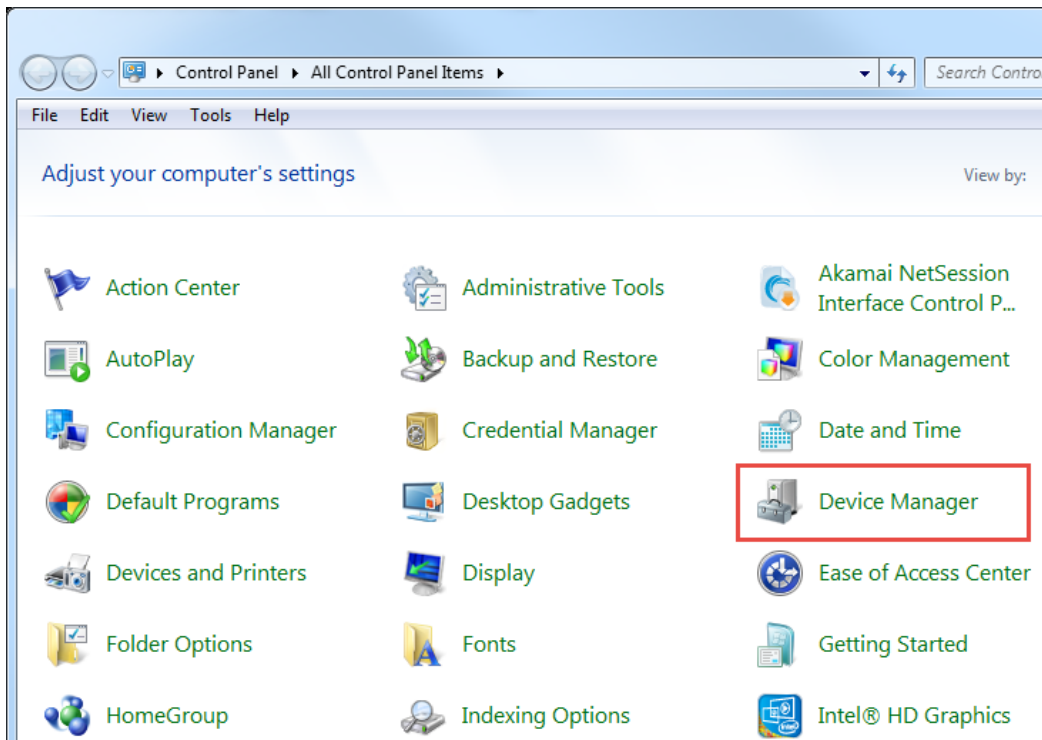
Control Panel ▸ All Control Panel Items ▸

Search Contro

File Edit View Tools Help

Adjust your computer's settings

View by:

Action Center

Administrative Tools

Akamai NetSession Interface Control P...

AutoPlay

Backup and Restore

Color Management

Configuration Manager

Credential Manager

Date and Time

Default Programs

Desktop Gadgets

Device Manager

Devices and Printers

Display

Ease of Access Center

Folder Options

Fonts

Getting Started

HomeGroup

Indexing Options

Intel® HD Graphics